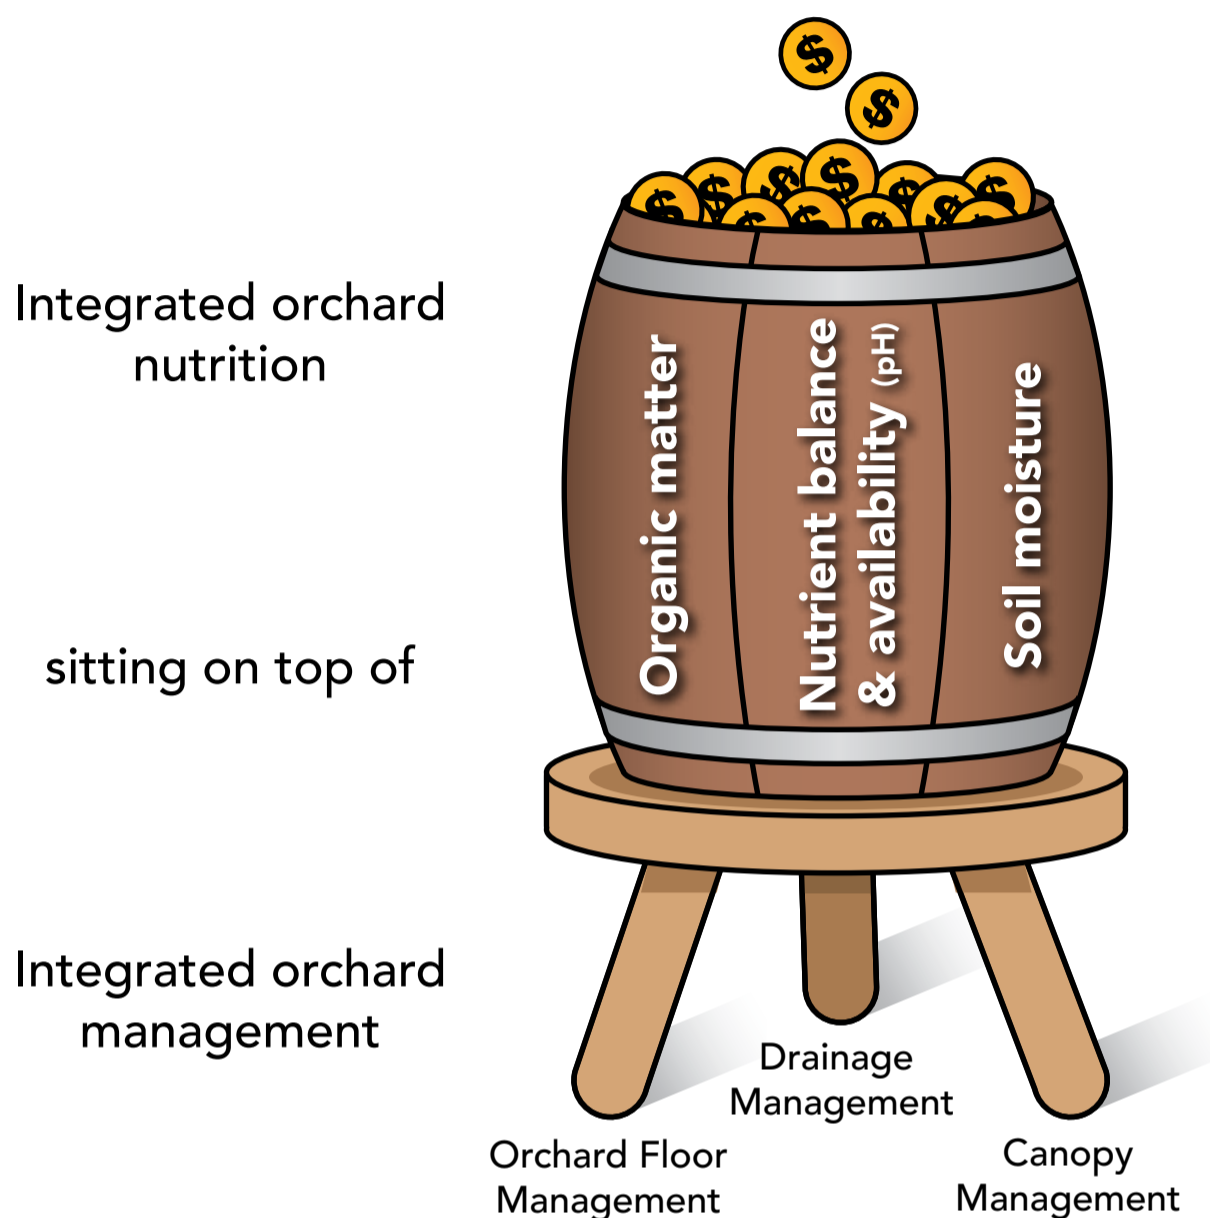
Integrated orchard nutrition

sitting on top of

Integrated orchard management

Organic matter

Nutrient balance & availability (pH)

Soil moisture

Drainage Management

Orchard Floor Management

Canopy Management